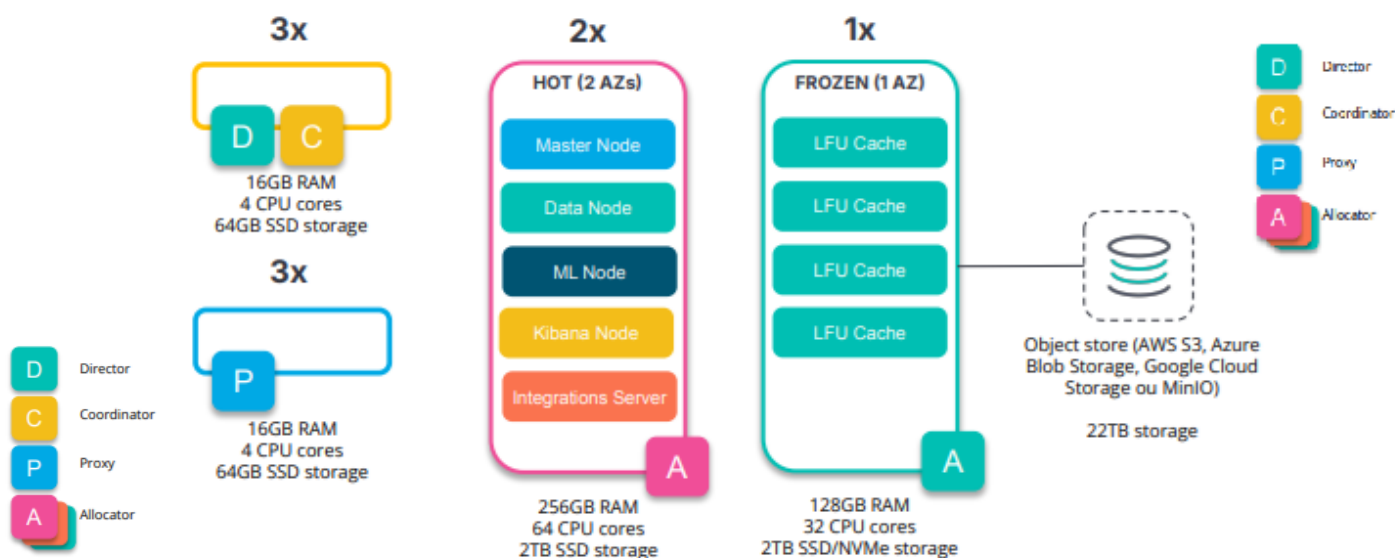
3x

D C

16GB RAM
4 CPU cores
64GB SSD storage

3x

P

16GB RAM
4 CPU cores
64GB SSD storage

D Director

C Coordinator

P Proxy

A Allocator

2x

HOT (2 AZs)

Master Node

Data Node

ML Node

Kibana Node

Integrations Server

A

256GB RAM
64 CPU cores
2TB SSD storage

1x

FROZEN (1 AZ)

LFU Cache

LFU Cache

LFU Cache

LFU Cache

A

128GB RAM
32 CPU cores
2TB SSD/NVMe storage

Object store (AWS S3, Azure Blob Storage, Google Cloud Storage ou MinIO)

22TB storage

D Director

C Coordinator

P Proxy

A Allocator